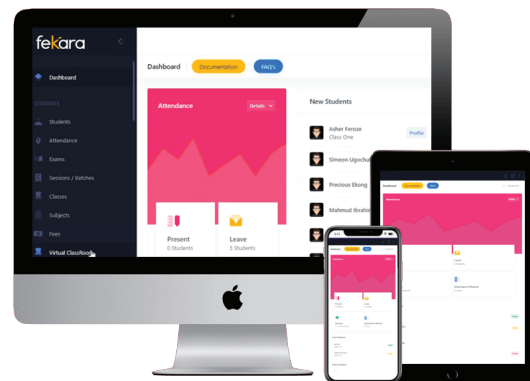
fekara

Dashboard

STUDENTS

Students

Attendance

Exams

Sessions / Batches

Classes

Subjects

Fees

Virtual Classroom

Dashboard Documentation FAQ's

Attendance Details

Present
0 Students

Leave
5 Students

New Students

Asher Ferozе
Class One
Profile

Simeon Ugochu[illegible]

Precious Ekong

Mahmud Ibrahi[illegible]